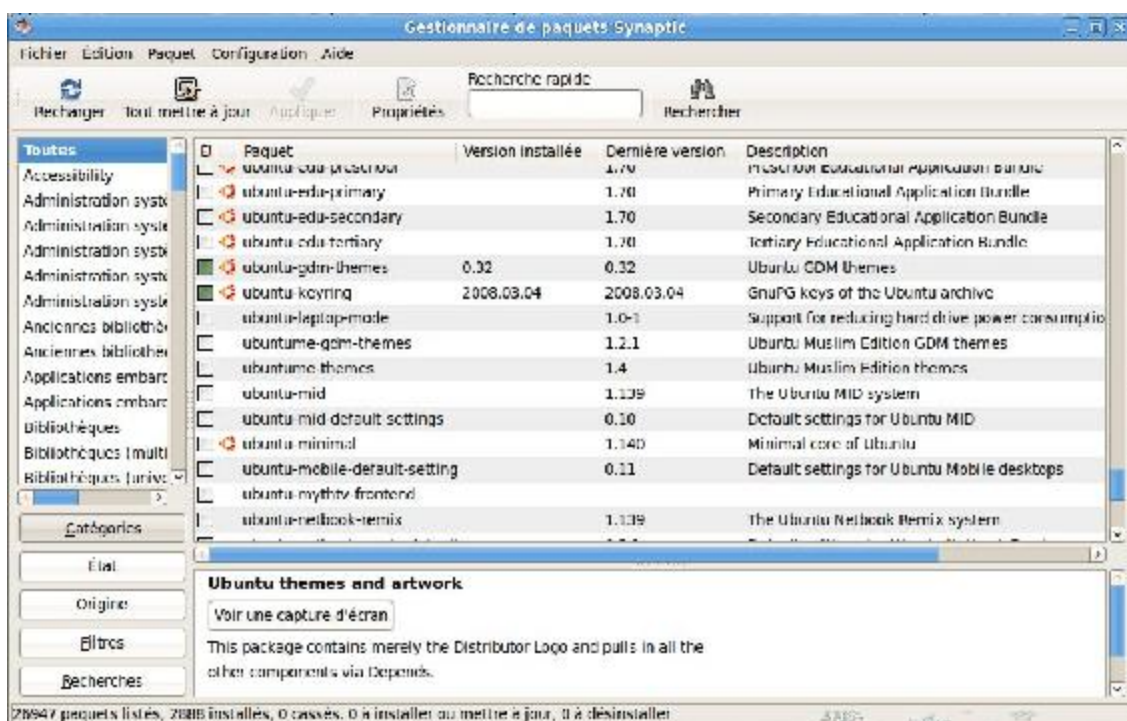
Gestionnaire de paquets Synaptic

Fichier Édition Paquet Configuration Aide

Recharger Tout mettre à jour Appliquer Propriétés Recherche rapide Rechercher

Toutes
Accessibility
Administration systè
Administration systè
Administration systè
Administration systè
Administration systè
Anciennes bibliothè
Anciennes bibliothè
Applications embarc
Applications embarc
Bibliothèques
Bibliothèques (multi
Bibliothèques (unive

Catégories
État
Origine
Filtres
Recherches

| S | Paquet | Version installée | Dernière version | Description |
|---|---|---|---|---|
| | ubuntu-edu-preschool | | 1.70 | Preschool Educational Application Bundle |
| | ubuntu-edu-primary | | 1.70 | Primary Educational Application Bundle |
| | ubuntu-edu-secondary | | 1.70 | Secondary Educational Application Bundle |
| | ubuntu-edu-tertiary | | 1.70 | Tertiary Educational Application Bundle |
| | ubuntu-gdm-themes | 0.32 | 0.32 | Ubuntu GDM themes |
| | ubuntu-keyring | 2008.03.04 | 2008.03.04 | GnuPG keys of the Ubuntu archive |
| | ubuntu-laptop-mode | | 1.0-1 | Support for reducing hard drive power consumptio |
| | ubuntume-gdm-themes | | 1.2.1 | Ubuntu Muslim Edition GDM themes |
| | ubuntume-themes | | 1.4 | Ubuntu Muslim Edition themes |
| | ubuntu-mid | | 1.139 | The Ubuntu MID system |
| | ubuntu-mid-default-settings | | 0.10 | Default settings for Ubuntu MID |
| | ubuntu-minimal | | 1.140 | Minimal core of Ubuntu |
| | ubuntu-mobile-default-setting | | 0.11 | Default settings for Ubuntu Mobile desktops |
| | ubuntu-mythtv-frontend | | | |
| | ubuntu-netbook-remix | | 1.139 | The Ubuntu Netbook Remix system |

Ubuntu themes and artwork
Voir une capture d'écran
This package contains merely the Distributor Logo and pulls in all the other components via Depends.

26947 paquets listés, 2088 installés, 0 cassés. 0 à installer ou mettre à jour, 0 à désinstaller